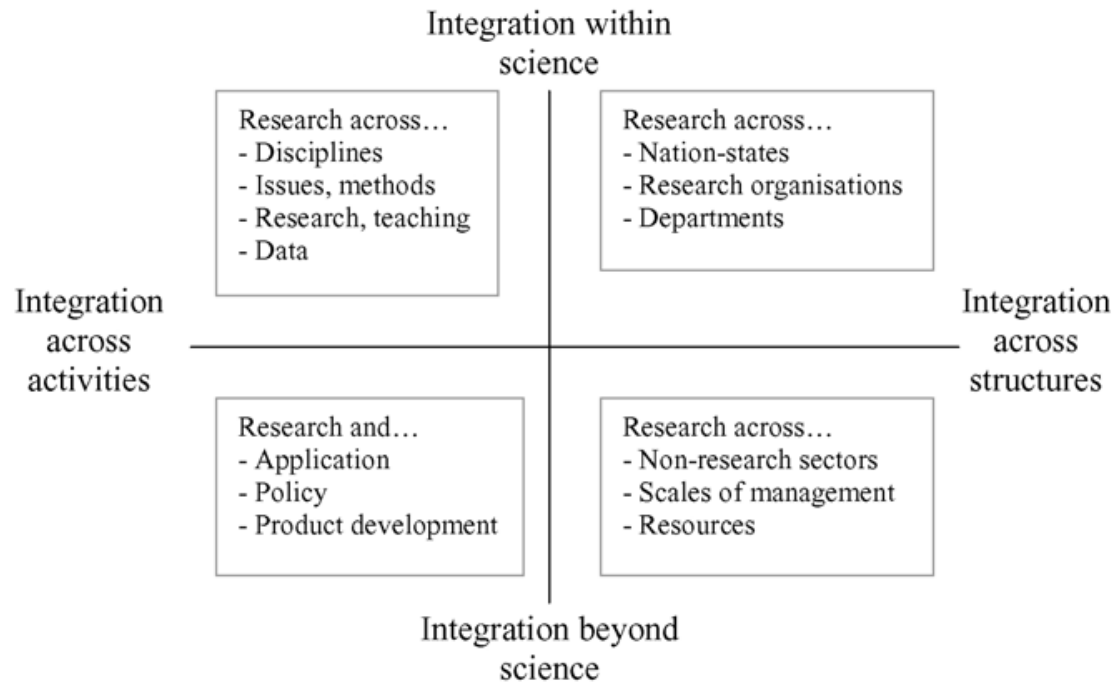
Integration within science

Research across…
- Disciplines
- Issues, methods
- Research, teaching
- Data

Research across…
- Nation-states
- Research organisations
- Departments

Integration across activities

Integration across structures

Research and…
- Application
- Policy
- Product development

Research across…
- Non-research sectors
- Scales of management
- Resources

Integration beyond science